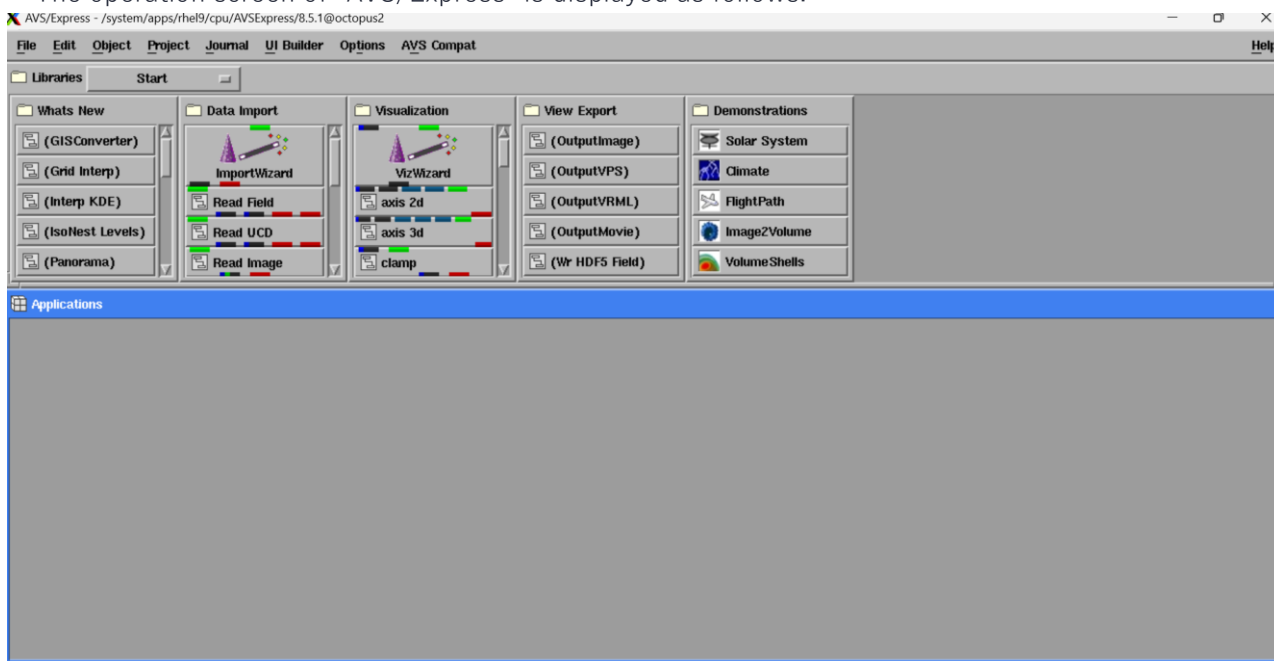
The operation screen of "AVS/Express" is displayed as follows.
AVS/Express - /system/apps/rhel9/cpu/AVSExpress/8.5.1@octopus2

File Edit Object Project Journal UI Builder Options AVS Compat Help

Libraries Start

Whats New
(GISConverter)
(Grid Interp)
(Interp KDE)
(IsoNest Levels)
(Panorama)

Data Import
ImportWizard
Read Field
Read UCD
Read Image

Visualization
VizWizard
axis 2d
axis 3d
clamp

View Export
(OutputImage)
(OutputVPS)
(OutputVRML)
(OutputMovie)
(Wr HDF5 Field)

Demonstrations
Solar System
Climate
FlightPath
Image2Volume
VolumeShells

Applications